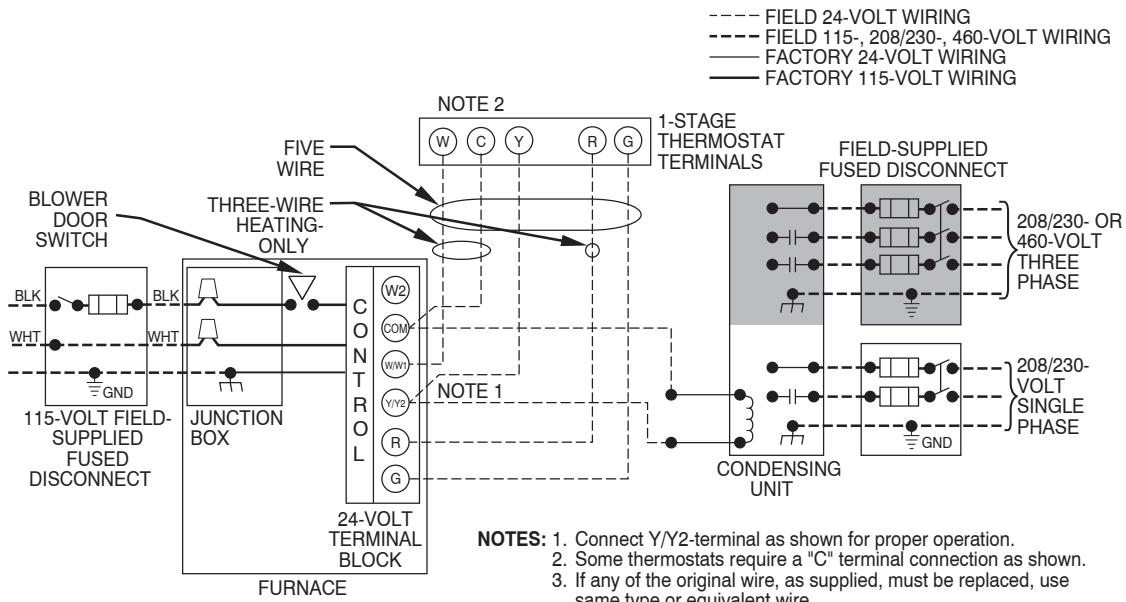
FIELD 24-VOLT WIRING
FIELD 115-, 208/230-, 460-VOLT WIRING
FACTORY 24-VOLT WIRING
FACTORY 115-VOLT WIRING

NOTE 2

W C Y R G

1-STAGE THERMOSTAT TERMINALS

FIVE WIRE

THREE-WIRE HEATING-ONLY

BLOWER DOOR SWITCH

FIELD-SUPPLIED FUSED DISCONNECT

208/230- OR 460-VOLT THREE PHASE

BLK
BLK
WHT
WHT
GND

CONTROL

W2
COM
W/W1
Y/Y2
R
G

NOTE 1

208/230-VOLT SINGLE PHASE

GND

115-VOLT FIELD-SUPPLIED FUSED DISCONNECT

JUNCTION BOX

CONDENSING UNIT

24-VOLT TERMINAL BLOCK

FURNACE

NOTES: 1. Connect Y/Y2-terminal as shown for proper operation.
2. Some thermostats require a "C" terminal connection as shown.
3. If any of the original wire, as supplied, must be replaced, use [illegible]